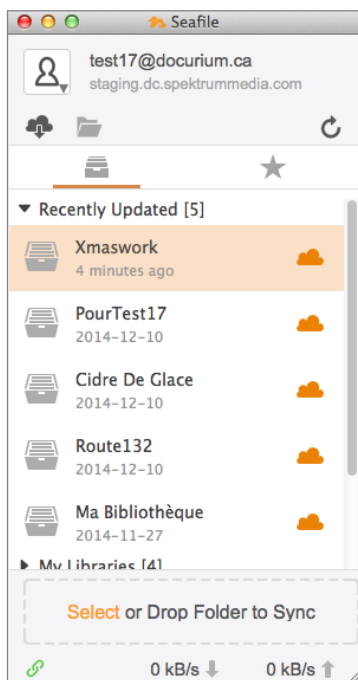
Seafile

test17@docurium.ca
staging.dc.spektrummedia.com

Recently Updated [5]

Xmaswork
4 minutes ago

PourTest17
2014-12-10

Cidre De Glace
2014-12-10

Route132
2014-12-10

Ma Bibliothèque
2014-11-27

My Libraries [4]

Select or Drop Folder to Sync

0 kB/s 0 kB/s